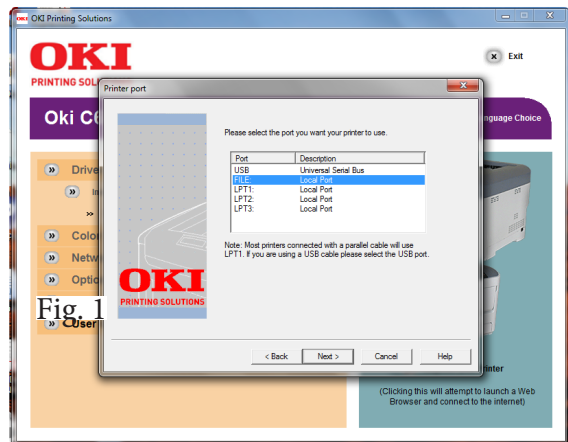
OKI Printing Solutions

OKI
PRINTING SOLU

Exit

Oki C

anguage Choice

Drive
In
Colo
Netw
Optio
User

Fig. 1

Printer port

Please select the port you want your printer to use.

| Port | Description |
|---|---|
| USB | Universal Serial Bus |
| FILE: | Local Port |
| LPT1: | Local Port |
| LPT2: | Local Port |
| LPT3: | Local Port |

Note: Most printers connected with a parallel cable will use LPT1. If you are using a USB cable please select the USB port.

OKI
PRINTING SOLUTIONS

< Back
Next >
Cancel
Help

inter

(Clicking this will attempt to launch a Web Browser and connect to the internet)